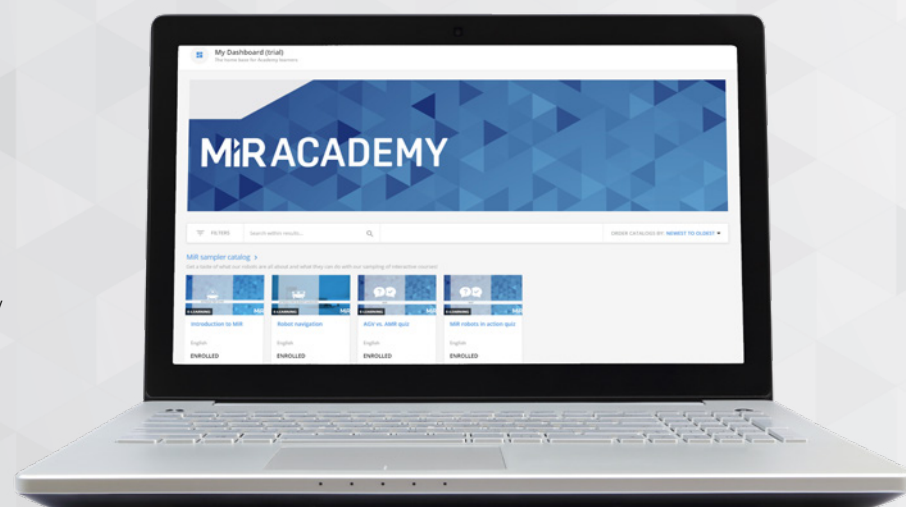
My Dashboard (trial)
The home base for Academy learners

MiR ACADEMY

FILTERS
Search within results...
ORDER CATALOGS BY: NEWEST TO OLDEST

MiR sampler catalog >
Get a taste of what our robots are all about and what they can do with our sampling of interactive courses!

E-LEARNING
Introduction to MiR
English
ENROLLED

E-LEARNING
Robot navigation
English
ENROLLED

E-LEARNING
AGV vs. AMR quiz
English
ENROLLED

E-LEARNING
MiR robots in action quiz
English
ENROLLED